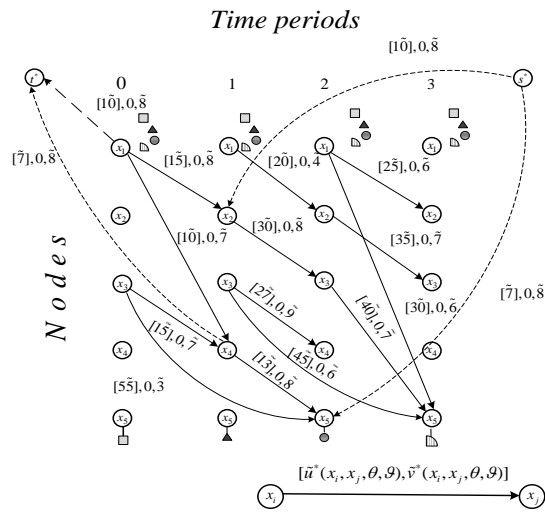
Time periods

$[\tilde{10}], 0, \tilde{8}$

$t^*$

$s^*$

0

1

2

3

$[\tilde{10}], 0, \tilde{8}$

$[\tilde{7}], 0, \tilde{8}$

$x_1$

$[\tilde{15}], 0, \tilde{8}$

$x_1$

$[\tilde{20}], 0, 4$

$x_1$

$[\tilde{25}], 0, \tilde{6}$

$x_1$

$x_2$

$x_2$

$[\tilde{30}], 0, \tilde{8}$

$x_2$

$x_2$

$[\tilde{10}], 0, \tilde{7}$

$[\tilde{35}], 0, \tilde{7}$

$x_3$

$x_3$

$[\tilde{27}], 0, \tilde{9}$

$x_3$

$[\tilde{40}], 0, \tilde{7}$

$[\tilde{30}], 0, \tilde{6}$

$x_3$

$[\tilde{7}], 0, \tilde{8}$

N o d e s

$x_4$

$[\tilde{15}], 0, \tilde{7}$

$x_4$

$x_4$

$[\tilde{45}], 0, \tilde{6}$

$[\tilde{13}], 0, \tilde{8}$

$x_4$

$[\tilde{55}], 0, \tilde{3}$

$x_5$

$x_5$

$x_5$

$x_5$

$[\tilde{u}^*(x_i, x_j, \theta, \vartheta), \tilde{v}^*(x_i, x_j, \theta, \vartheta)]$

$x_i$

$x_j$